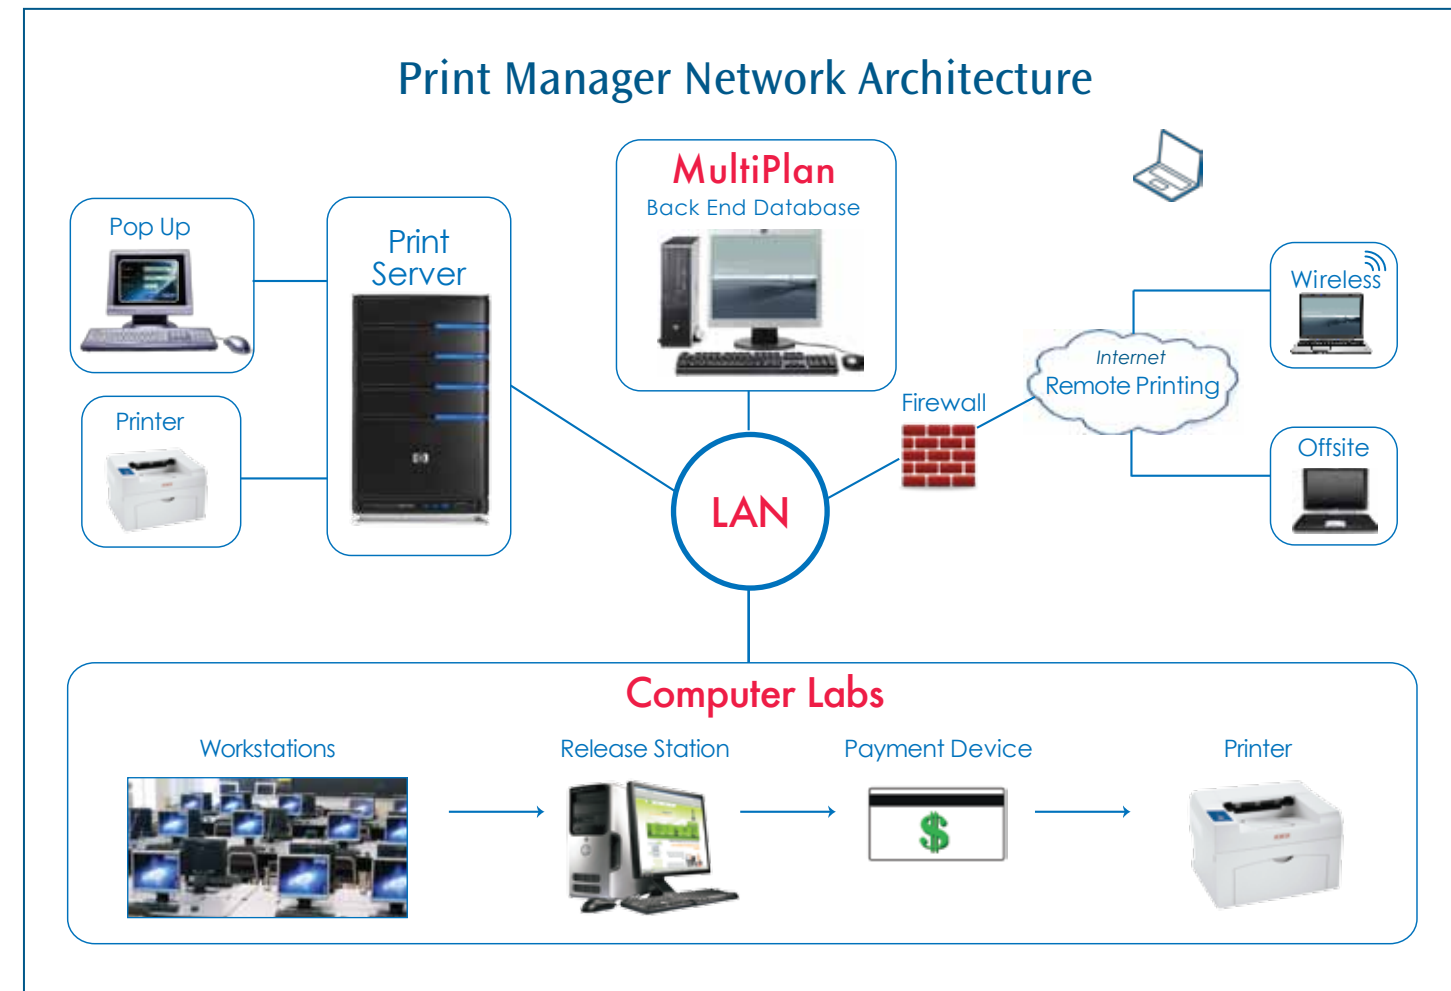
Print Manager Network Architecture

MultiPlan
Back End Database

Pop Up

Print Server

Printer

Firewall

Internet
Remote Printing

Wireless

Offsite

LAN

Computer Labs

Workstations

Release Station

Payment Device

$

Printer